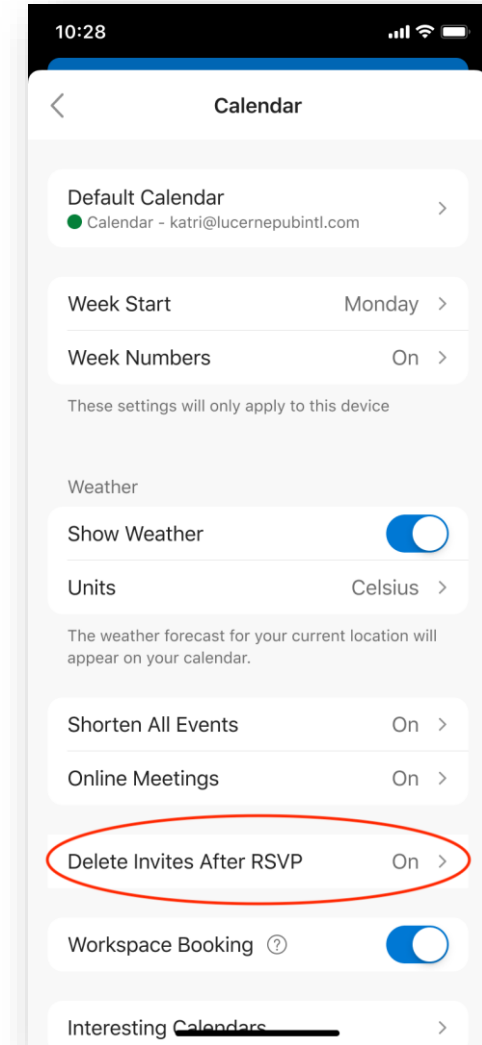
10:28

Calendar

Default Calendar
Calendar - katri@lucernepubintl.com

Week Start Monday

Week Numbers On

These settings will only apply to this device

Weather

Show Weather

Units Celsius

The weather forecast for your current location will appear on your calendar.

Shorten All Events On

Online Meetings On

Delete Invites After RSVP On

Workspace Booking ?

Interesting Calendars